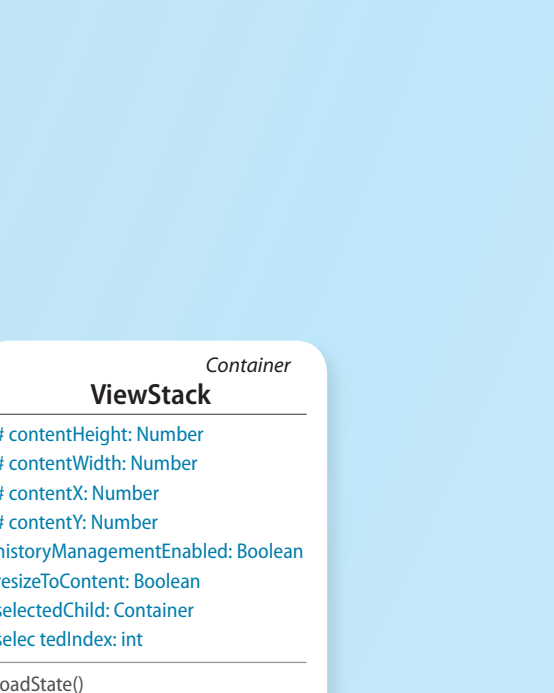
Container
ViewStack

# contentHeight: Number
# contentWidth: Number
# contentX: Number
# contentY: Number
historyManagementEnabled: Boolean
resizeToContent: Boolean
selectedChild: Container
selec tedIndex: int

oadState()